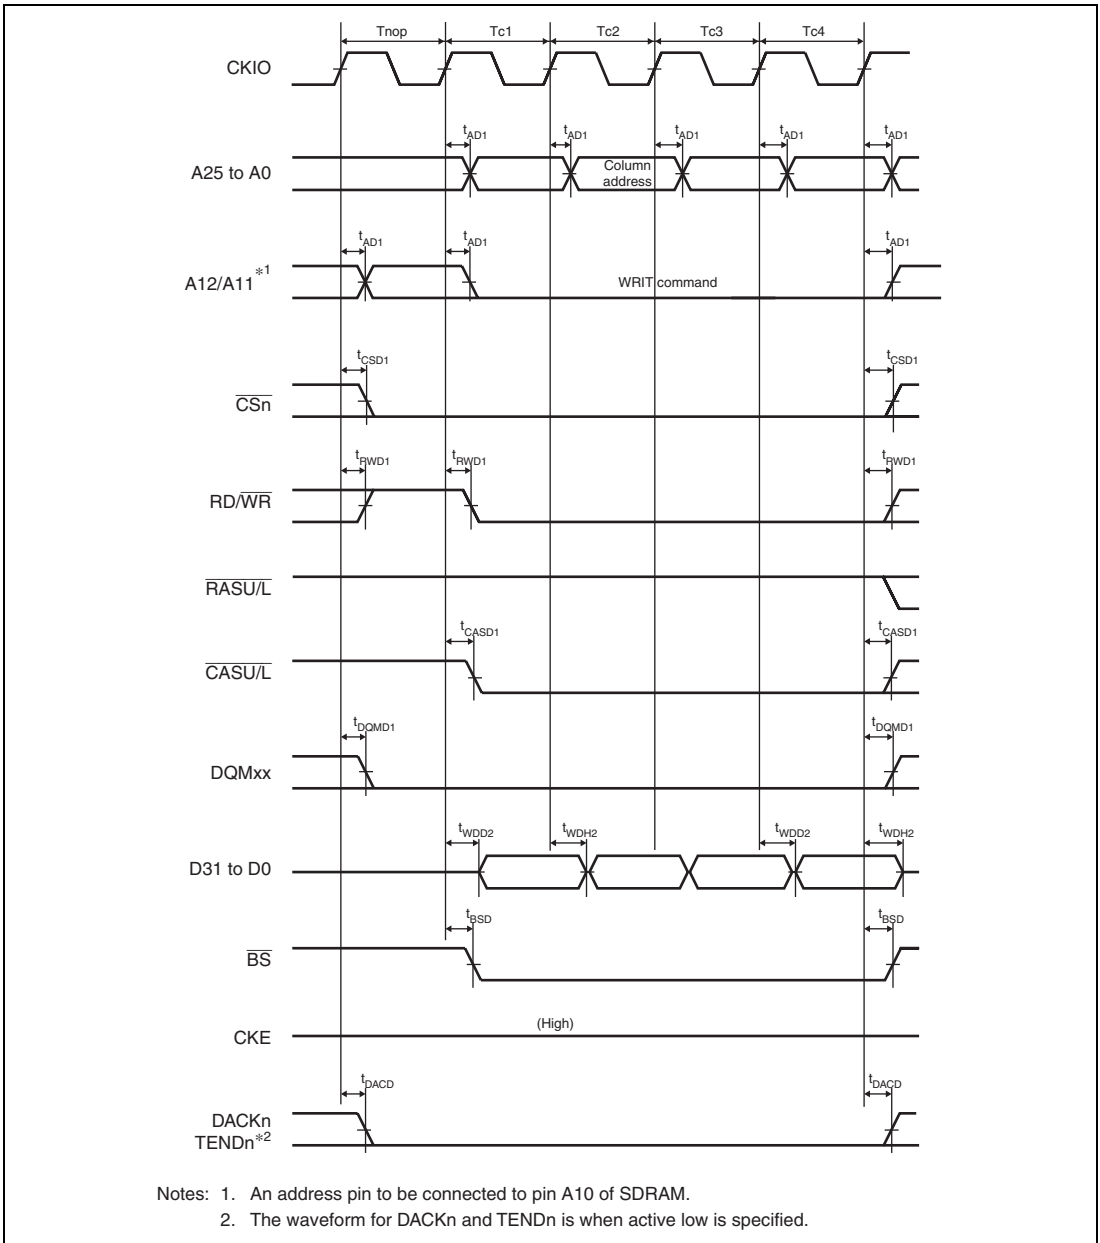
Tnop
Tc1
Tc2
Tc3
Tc4

CKIO

$t_{AD1}$ $t_{AD1}$ $t_{AD1}$ $t_{AD1}$ $t_{AD1}$

A25 to A0

Column address

$t_{AD1}$ $t_{AD1}$ $t_{AD1}$

A12/A11$^{*1}$

WRIT command

$t_{CSD1}$ $t_{CSD1}$

$\overline{CSn}$

$t_{RWD1}$ $t_{RWD1}$ $t_{RWD1}$

RD/$\overline{WR}$

$\overline{RASU/L}$

$t_{CASD1}$ $t_{CASD1}$

$\overline{CASU/L}$

$t_{DQMD1}$ $t_{DQMD1}$

DQMxx

$t_{WDD2}$ $t_{WDH2}$ $t_{WDD2}$ $t_{WDH2}$

D31 to D0

$t_{BSD}$ $t_{BSD}$

$\overline{BS}$

CKE

(High)

$t_{DACD}$ $t_{DACD}$

DACKn
TENDn$^{*2}$

Notes: 1. An address pin to be connected to pin A10 of SDRAM.
2. The waveform for DACKn and TENDn is when active low is specified.